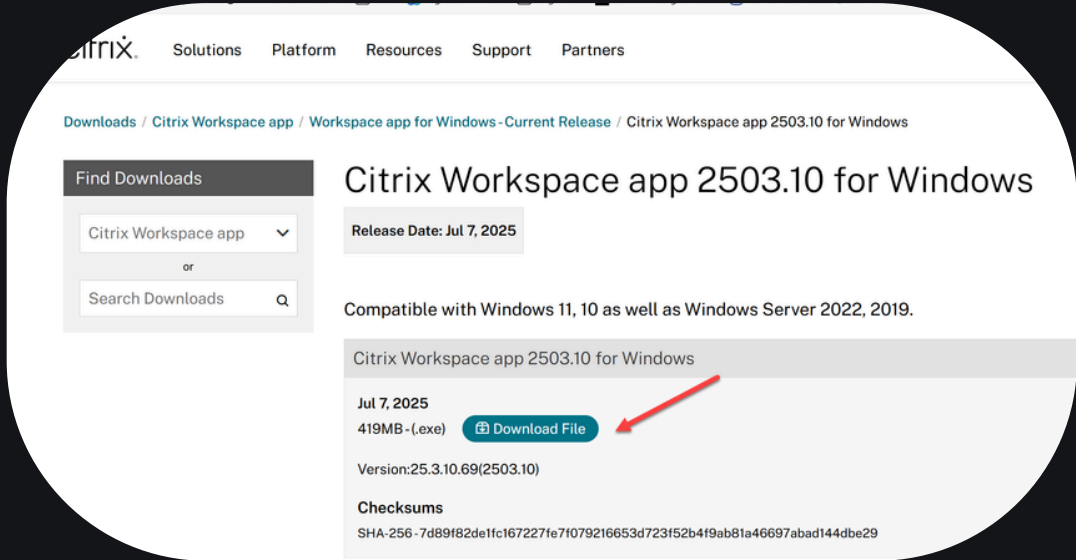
citrix. Solutions Platform Resources Support Partners

Downloads / Citrix Workspace app / Workspace app for Windows - Current Release / Citrix Workspace app 2503.10 for Windows

Find Downloads

Citrix Workspace app

or

Search Downloads

Citrix Workspace app 2503.10 for Windows

Release Date: Jul 7, 2025

Compatible with Windows 11, 10 as well as Windows Server 2022, 2019.

Citrix Workspace app 2503.10 for Windows

Jul 7, 2025
419MB - (.exe) Download File

Version:25.3.10.69(2503.10)

Checksums
SHA-256 - 7d89f82de1fc167227fe7f079216653d723f52b4f9ab81a46697abad144dbe29